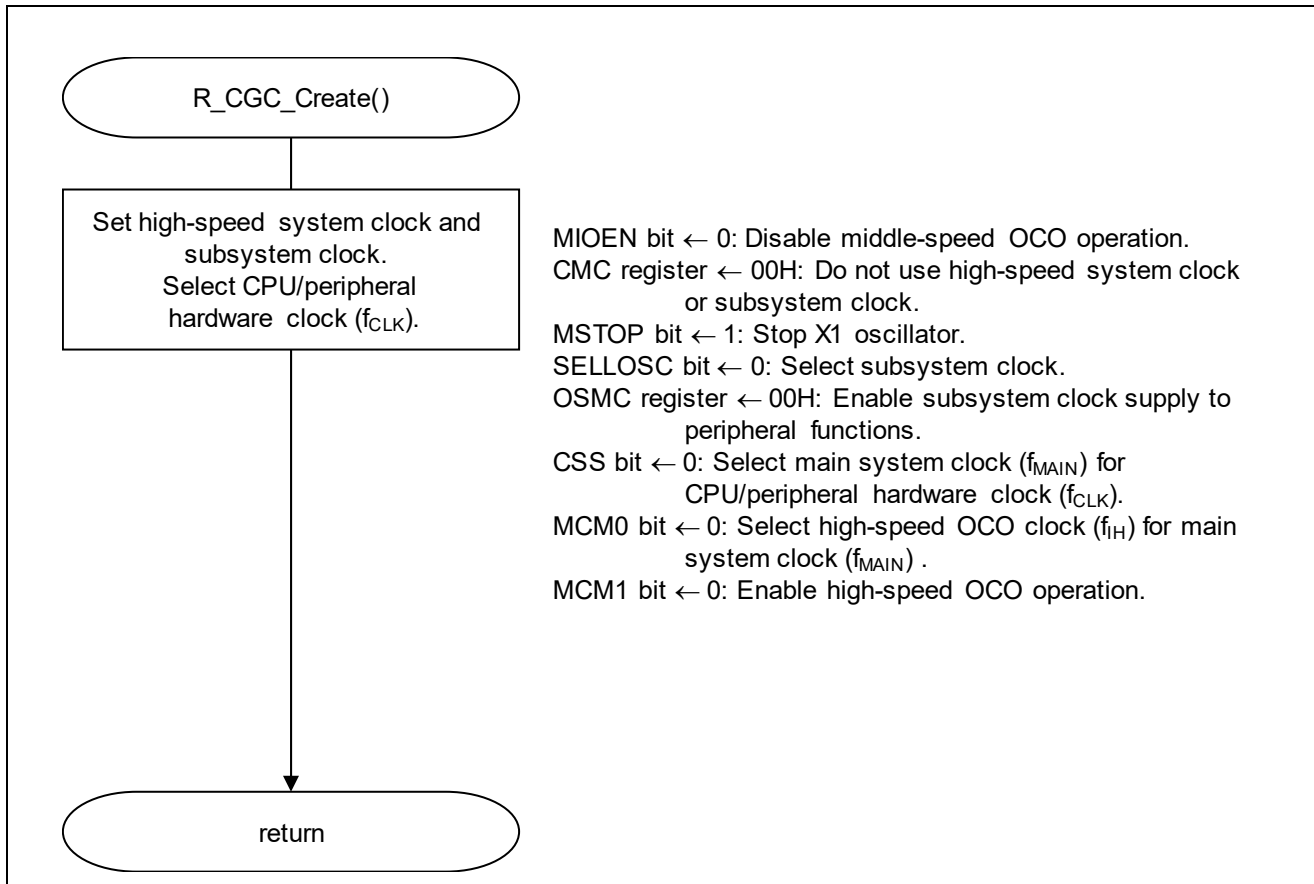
R_CGC_Create()

Set high-speed system clock and subsystem clock.
Select CPU/peripheral hardware clock ($f_{CLK}$).

MIOEN bit ← 0: Disable middle-speed OCO operation.
CMC register ← 00H: Do not use high-speed system clock or subsystem clock.
MSTOP bit ← 1: Stop X1 oscillator.
SELLOSC bit ← 0: Select subsystem clock.
OSMC register ← 00H: Enable subsystem clock supply to peripheral functions.
CSS bit ← 0: Select main system clock ($f_{MAIN}$) for CPU/peripheral hardware clock ($f_{CLK}$).
MCM0 bit ← 0: Select high-speed OCO clock ($f_{IH}$) for main system clock ($f_{MAIN}$) .
MCM1 bit ← 0: Enable high-speed OCO operation.

return